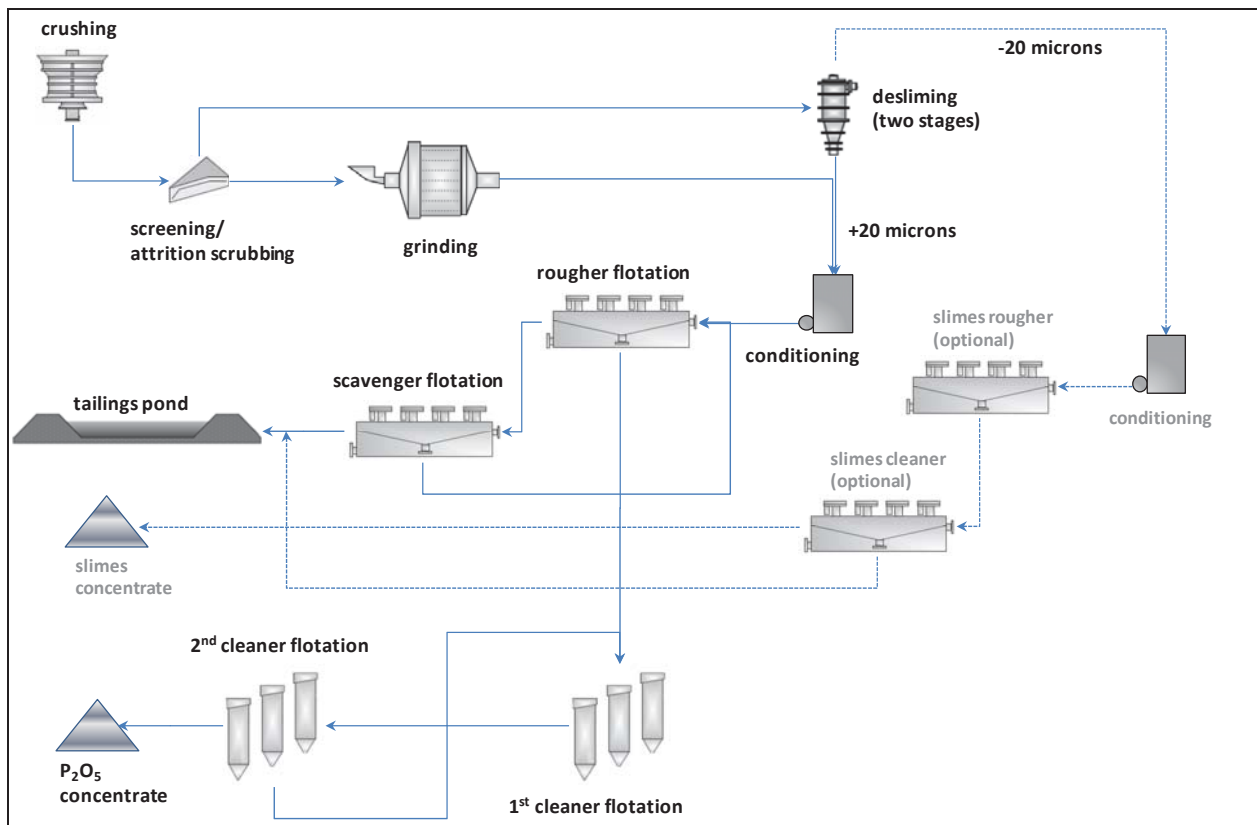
crushing

-20 microns

desliming (two stages)

screening/ attrition scrubbing

grinding

+20 microns

rougher flotation

conditioning

slimes rougher (optional)

scavenger flotation

tailings pond

conditioning

slimes cleaner (optional)

slimes concentrate

2$^{nd}$ cleaner flotation

$P_2O_5$ concentrate

1$^{st}$ cleaner flotation